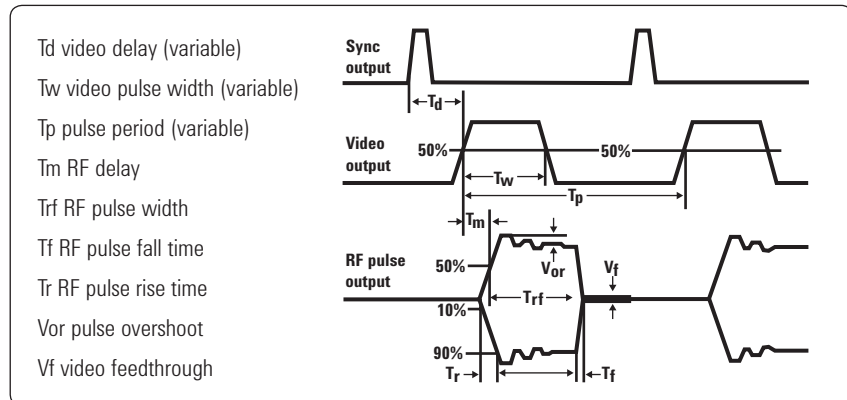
Td video delay (variable)
Tw video pulse width (variable)
Tp pulse period (variable)
Tm RF delay
Trf RF pulse width
Tf RF pulse fall time
Tr RF pulse rise time
Vor pulse overshoot
Vf video feedthrough

Sync output
$T_d$
Video output
50%
50%
$T_w$
$T_p$
$T_m$
RF pulse output
50%
$V_{or}$
$V_f$
10%
$T_{rf}$
90%
$T_r$
$T_f$